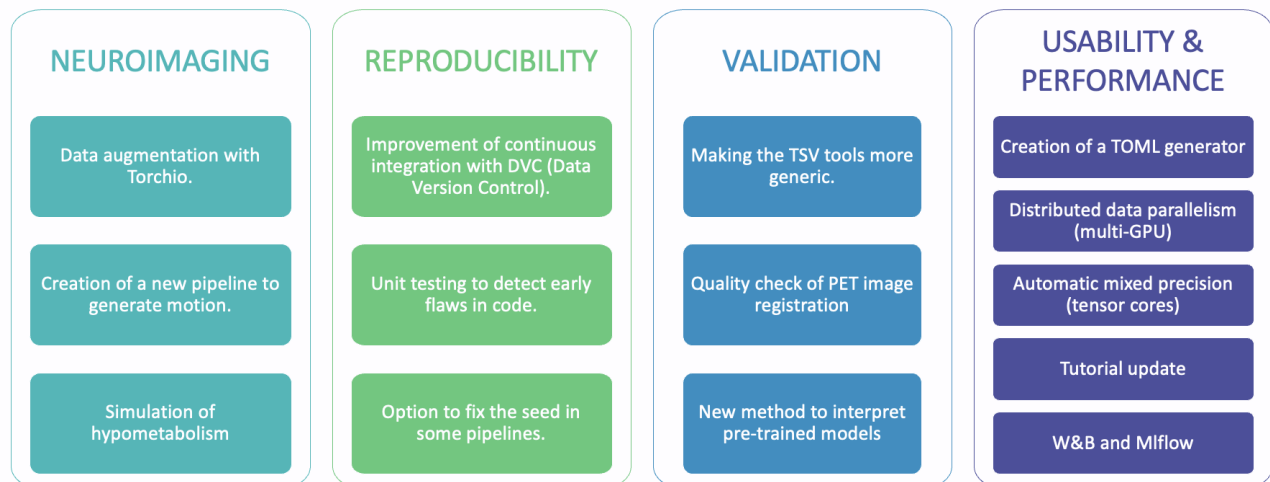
NEUROIMAGING

Data augmentation with Torchio.

Creation of a new pipeline to generate motion.

Simulation of hypometabolism

REPRODUCIBILITY

Improvement of continuous integration with DVC (Data Version Control).

Unit testing to detect early flaws in code.

Option to fix the seed in some pipelines.

VALIDATION

Making the TSV tools more generic.

Quality check of PET image registration

New method to interpret pre-trained models

USABILITY & PERFORMANCE

Creation of a TOML generator

Distributed data parallelism (multi-GPU)

Automatic mixed precision (tensor cores)

Tutorial update

W&B and Mlflow